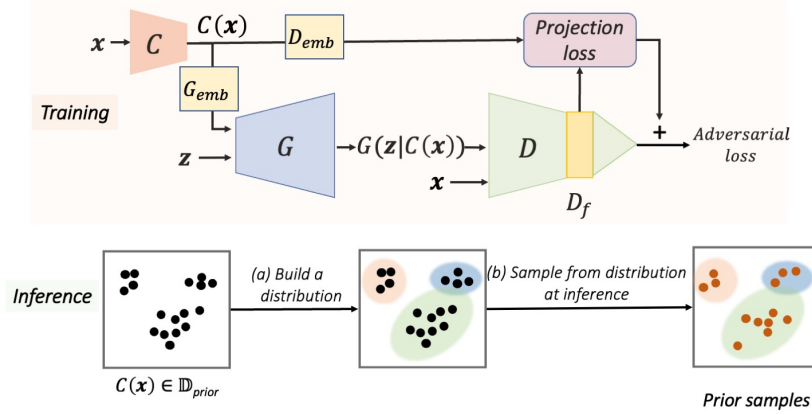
$x$ $C$ $C(x)$ $D_{emb}$ Projection loss

$G_{emb}$

Training

$z$ $G$ $G(z|C(x))$ $D$ + Adversarial loss

$x$ $D_f$

Inference

(a) Build a distribution

(b) Sample from distribution at inference

$C(x) \in \mathbb{D}_{prior}$

Prior samples